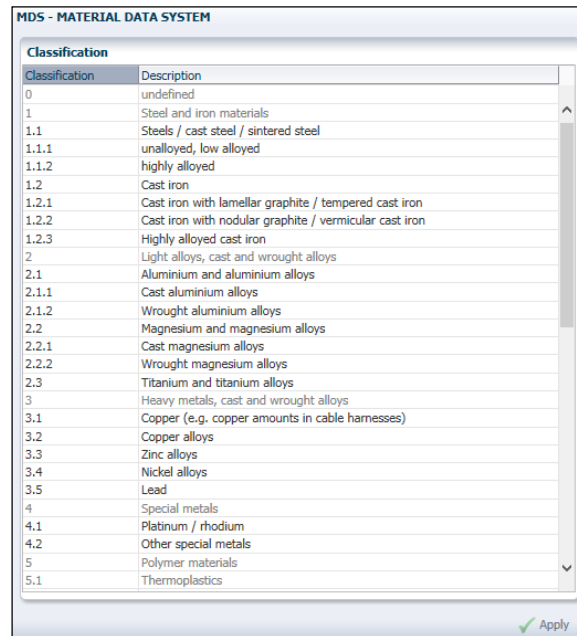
MDS - MATERIAL DATA SYSTEM

Classification

| Classification | Description |
|---|---|
| 0 | undefined |
| 1 | Steel and iron materials |
| 1.1 | Steels / cast steel / sintered steel |
| 1.1.1 | unalloyed, low alloyed |
| 1.1.2 | highly alloyed |
| 1.2 | Cast iron |
| 1.2.1 | Cast iron with lamellar graphite / tempered cast iron |
| 1.2.2 | Cast iron with nodular graphite / vermicular cast iron |
| 1.2.3 | Highly alloyed cast iron |
| 2 | Light alloys, cast and wrought alloys |
| 2.1 | Aluminium and aluminium alloys |
| 2.1.1 | Cast aluminium alloys |
| 2.1.2 | Wrought aluminium alloys |
| 2.2 | Magnesium and magnesium alloys |
| 2.2.1 | Cast magnesium alloys |
| 2.2.2 | Wrought magnesium alloys |
| 2.3 | Titanium and titanium alloys |
| 3 | Heavy metals, cast and wrought alloys |
| 3.1 | Copper (e.g. copper amounts in cable harnesses) |
| 3.2 | Copper alloys |
| 3.3 | Zinc alloys |
| 3.4 | Nickel alloys |
| 3.5 | Lead |
| 4 | Special metals |
| 4.1 | Platinum / rhodium |
| 4.2 | Other special metals |
| 5 | Polymer materials |
| 5.1 | Thermoplastics |

Apply